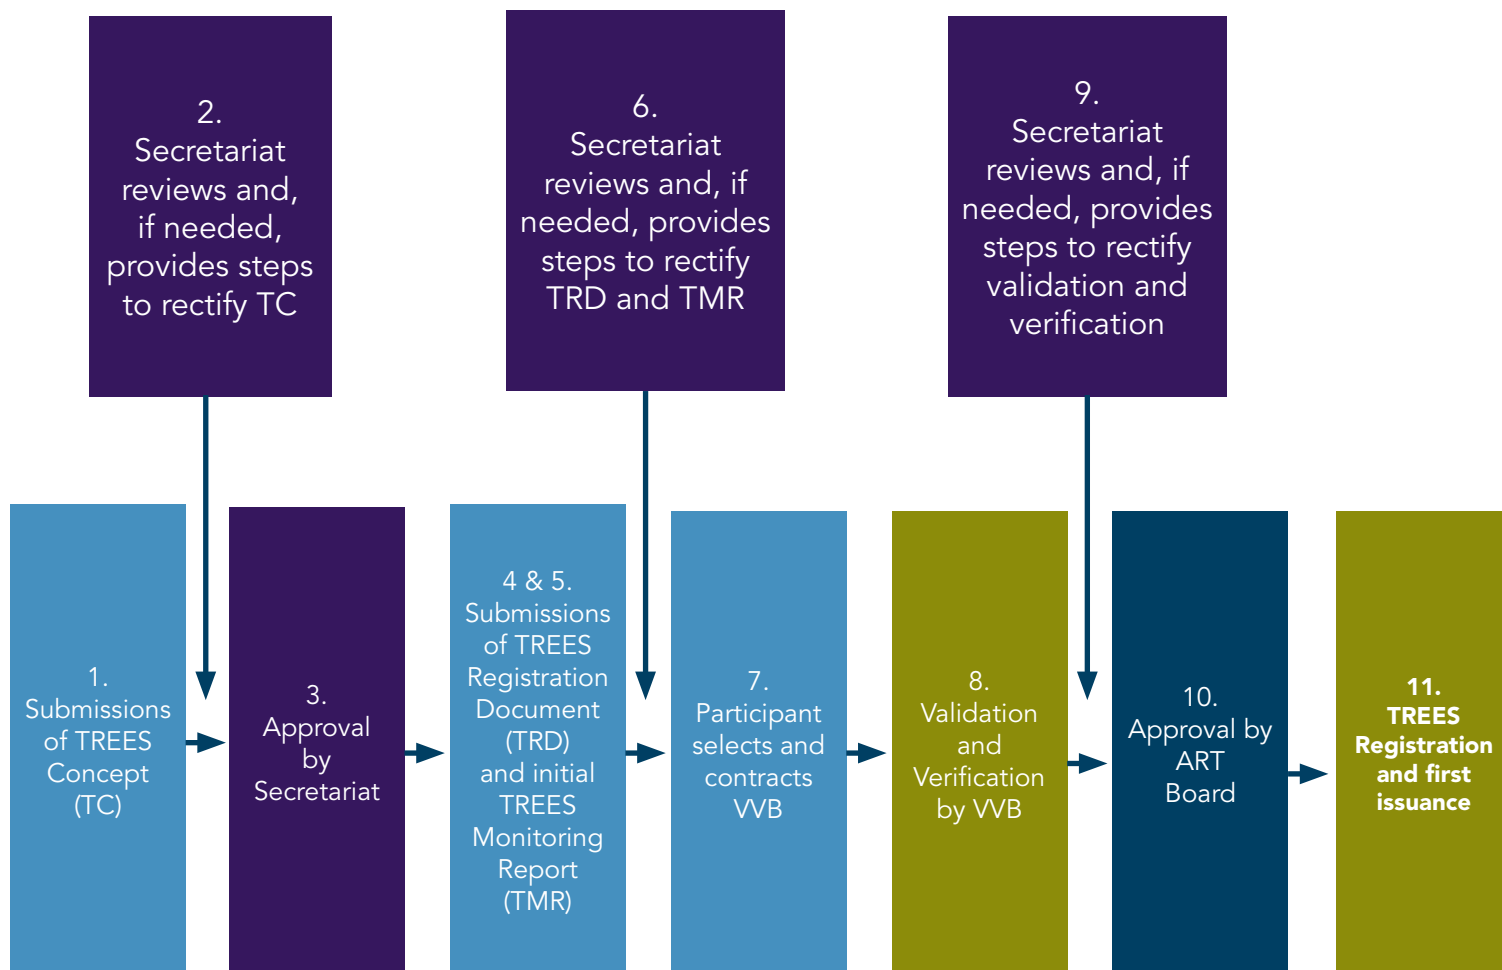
2. Secretariat reviews and, if needed, provides steps to rectify TC

6. Secretariat reviews and, if needed, provides steps to rectify TRD and TMR

9. Secretariat reviews and, if needed, provides steps to rectify validation and verification

1. Submissions of TREES Concept (TC)

3. Approval by Secretariat

4 & 5. Submissions of TREES Registration Document (TRD) and initial TREES Monitoring Report (TMR)

7. Participant selects and contracts VVB

8. Validation and Verification by VVB

10. Approval by ART Board

11. TREES Registration and first issuance